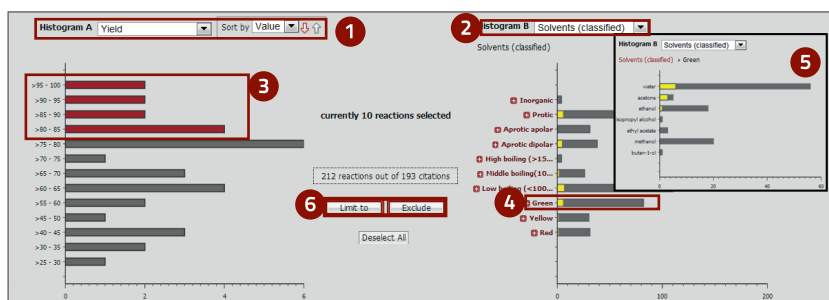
Histogram A Yield
Sort by Value
1
2
Histogram B Solvents (classified)
Solvents (classified)
3
>95 - 100
>90 - 95
>85 - 90
>80 - 85
>75 - 80
>70 - 75
>65 - 70
>60 - 65
>55 - 60
>50 - 55
>45 - 50
>40 - 45
>30 - 35
>25 - 30
0 2 4 6
currently 10 reactions selected
212 reactions out of 193 citations
6
Limit to
Exclude
Deselect All
Inorganic
Protic
Aprotic apolar
Aprotic dipolar
High boiling (>15...
Middle boiling(10...
Low boiling (<100...
4
Green
Yellow
Red
0 100 200
5
Histogram B Solvents (classified)
Solvents (classified) » Green
water
acetone
ethanol
isopropyl alcohol
ethyl acetate
methanol
butan-1-ol
0 20 40 60